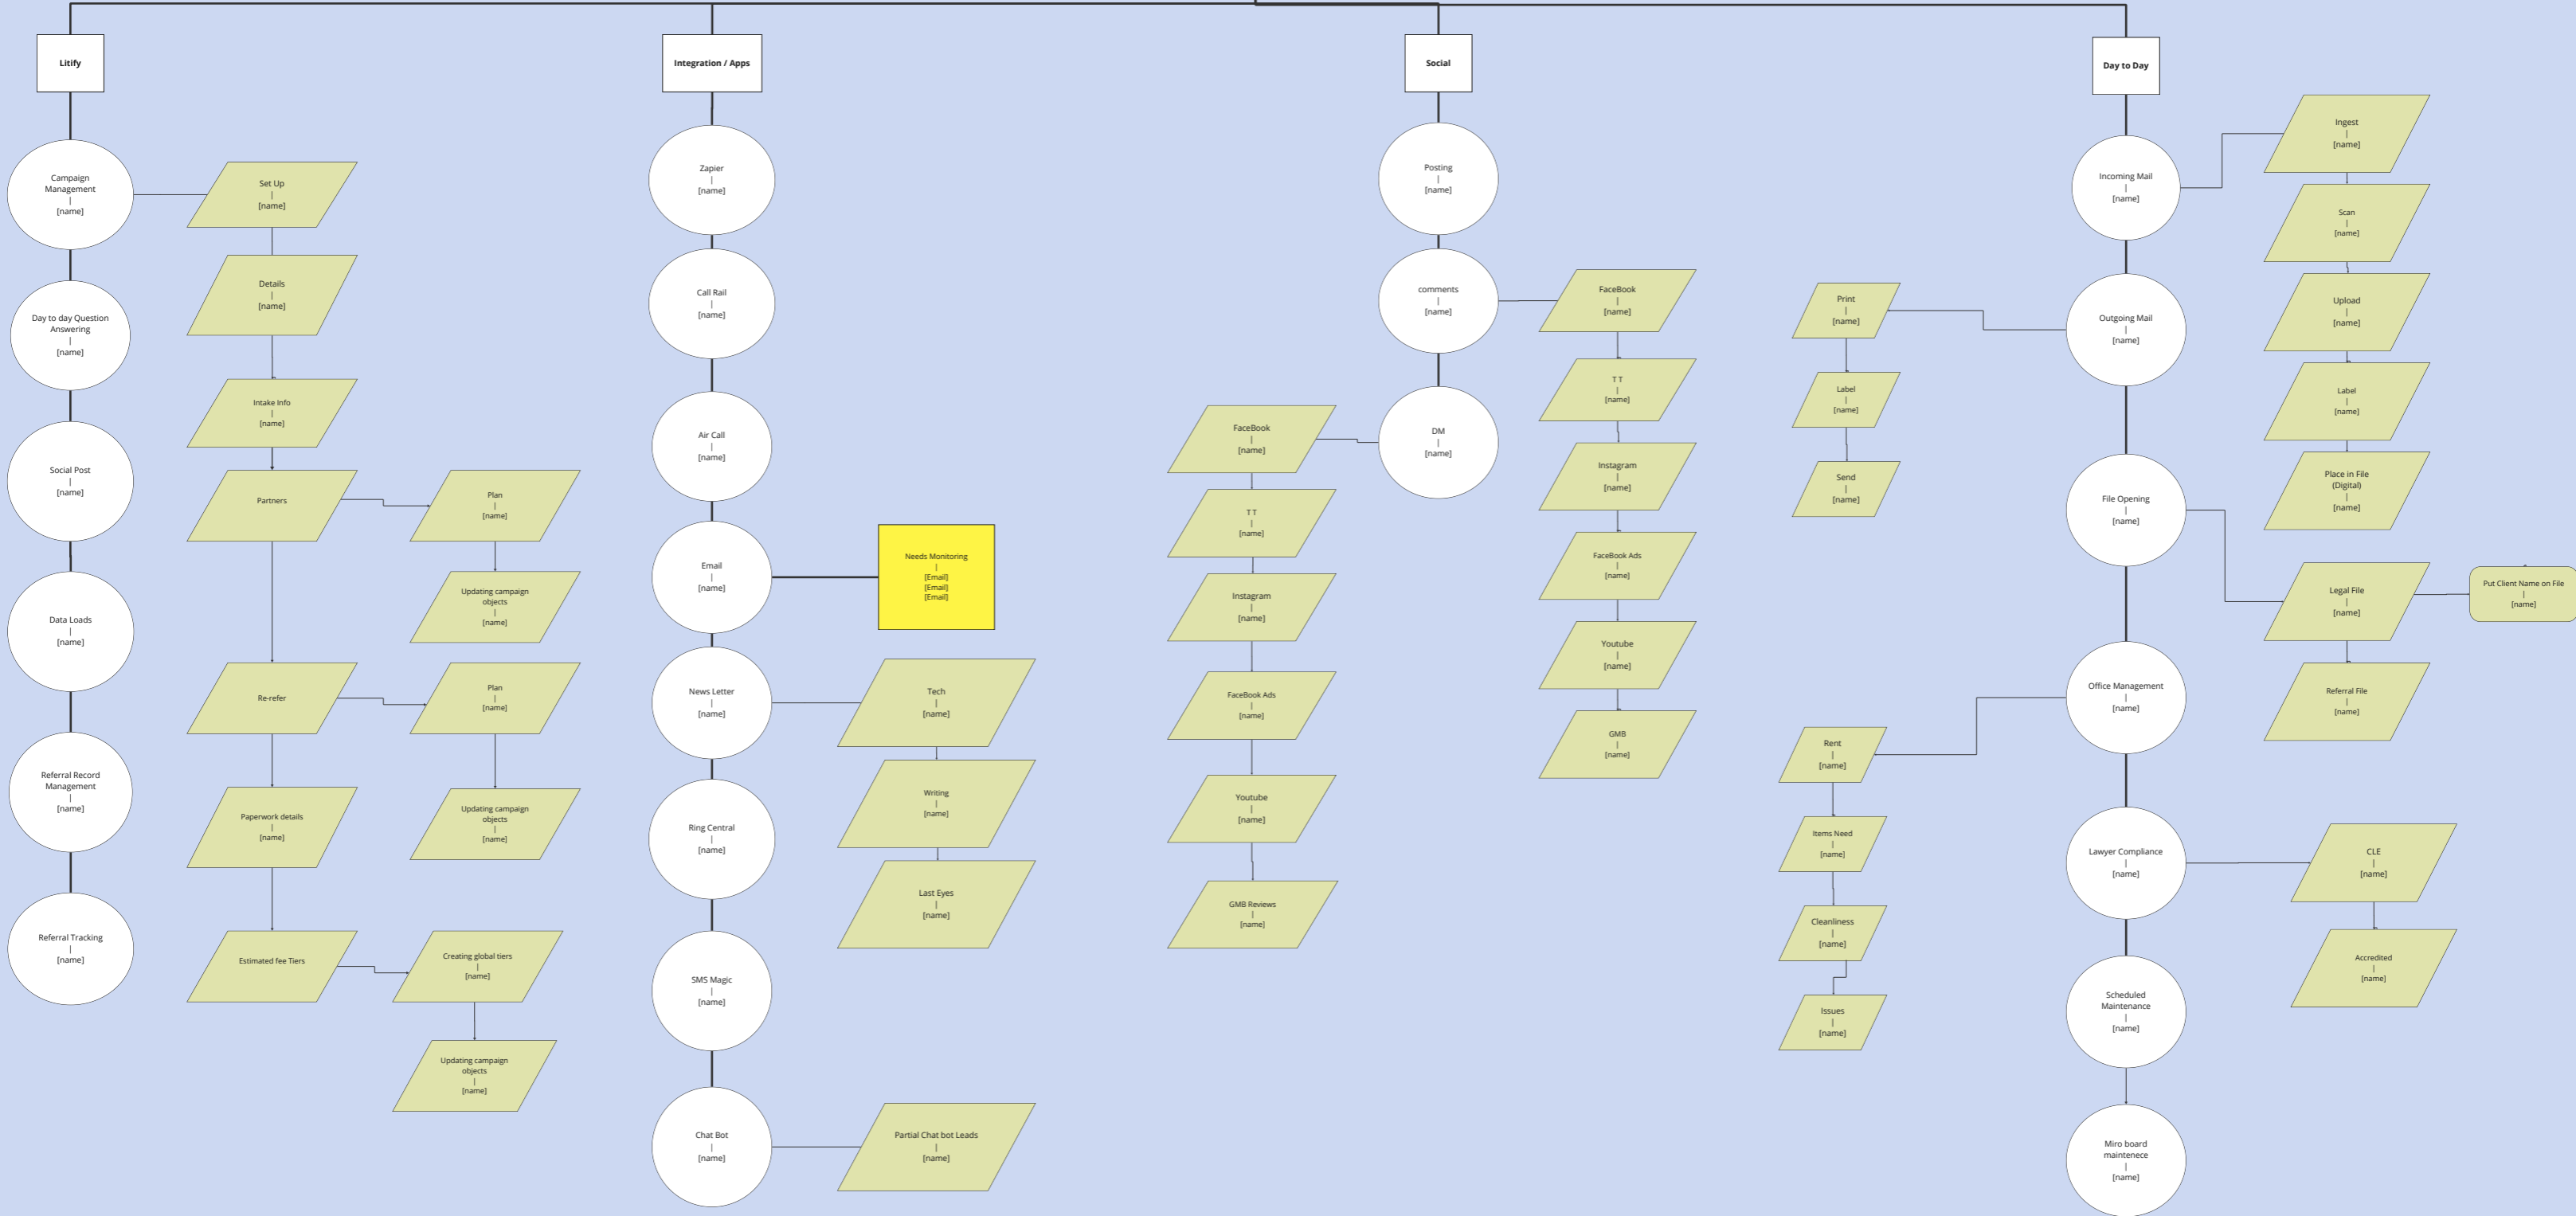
Litify

Campaign Management
|
[name]

Set Up
|
[name]

Details
|
[name]

Intake Info
|
[name]

Partners

Plan
|
[name]

Updating campaign objects
|
[name]

Re-refer

Plan
|
[name]

Updating campaign objects
|
[name]

Paperwork details
|
[name]

Estimated fee Tiers

Creating global tiers
|
[name]

Updating campaign objects
|
[name]

Day to day Question Answering
|
[name]

Social Post
|
[name]

Data Loads
|
[name]

Referral Record Management
|
[name]

Referral Tracking
|
[name]

Integration / Apps

Zapier
|
[name]

Call Rail
|
[name]

Air Call
|
[name]

Email
|
[name]

Needs Monitoring
|
[Email]
[Email]
[Email]

News Letter
|
[name]

Tech
|
[name]

Writing
|
[name]

Last Eyes
|
[name]

Ring Central
|
[name]

SMS Magic
|
[name]

Chat Bot
|
[name]

Partial Chat bot Leads
|
[name]

Social

Posting
|
[name]

comments
|
[name]

FaceBook
|
[name]

T T
|
[name]

Instagram
|
[name]

FaceBook Ads
|
[name]

Youtube
|
[name]

GMB
|
[name]

DM
|
[name]

FaceBook
|
[name]

T T
|
[name]

Instagram
|
[name]

FaceBook Ads
|
[name]

Youtube
|
[name]

GMB Reviews
|
[name]

Day to Day

Incoming Mail
|
[name]

Ingest
|
[name]

Scan
|
[name]

Upload
|
[name]

Label
|
[name]

Place in File (Digital)
|
[name]

Outgoing Mail
|
[name]

Print
|
[name]

Label
|
[name]

Send
|
[name]

File Opening
|
[name]

Legal File
|
[name]

Put Client Name on File
|
[name]

Referral File
|
[name]

Office Management
|
[name]

Rent
|
[name]

Items Need
|
[name]

Cleanliness
|
[name]

Issues
|
[name]

Lawyer Compliance
|
[name]

CLE
|
[name]

Accredited
|
[name]

Scheduled Maintenance
|
[name]

Miro board maintenece
|
[name]